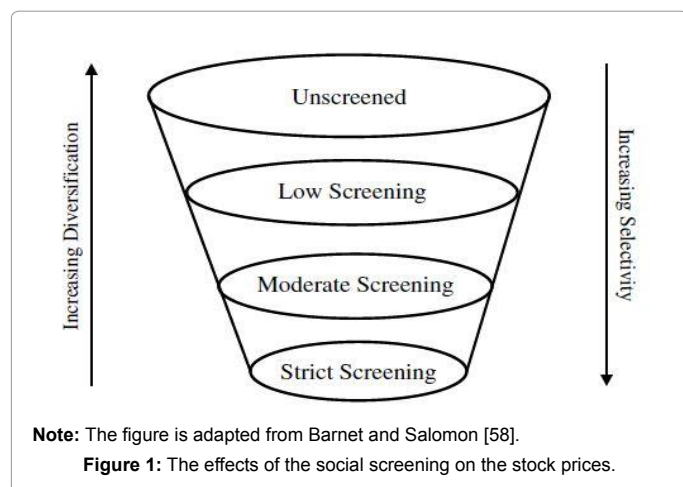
Increasing Diversification

Unscreened

Low Screening

Moderate Screening

Strict Screening

Increasing Selectivity

**Note:** The figure is adapted from Barnet and Salomon [58].

**Figure 1:** The effects of the social screening on the stock prices.